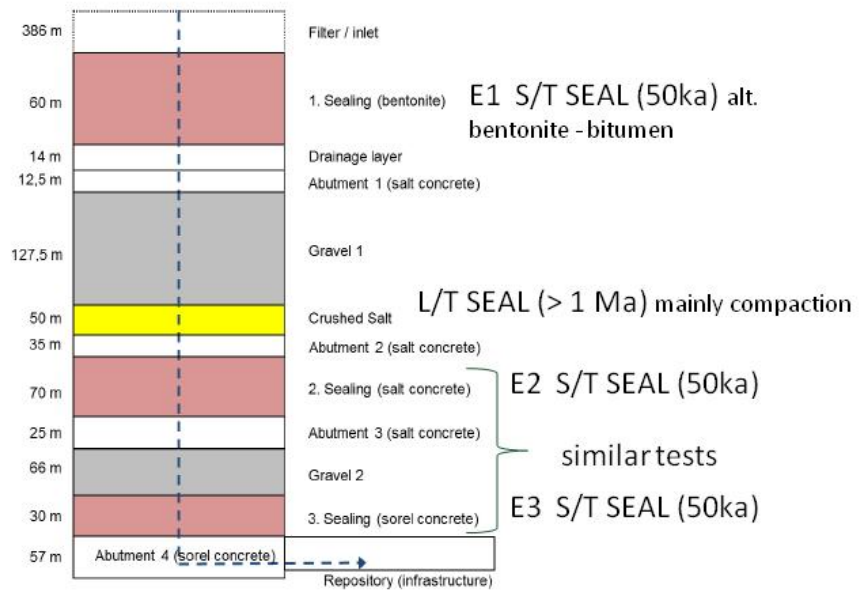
386 m
Filter / inlet

60 m
1. Sealing (bentonite)
E1 S/T SEAL (50ka) alt. bentonite - bitumen

14 m
Drainage layer

12,5 m
Abutment 1 (salt concrete)

127,5 m
Gravel 1

50 m
Crushed Salt
L/T SEAL (> 1 Ma) mainly compaction

35 m
Abutment 2 (salt concrete)

70 m
2. Sealing (salt concrete)
E2 S/T SEAL (50ka)

25 m
Abutment 3 (salt concrete)

similar tests

66 m
Gravel 2

30 m
3. Sealing (sorel concrete)
E3 S/T SEAL (50ka)

57 m
Abutment 4 (sorel concrete)
Repository (infrastructure)